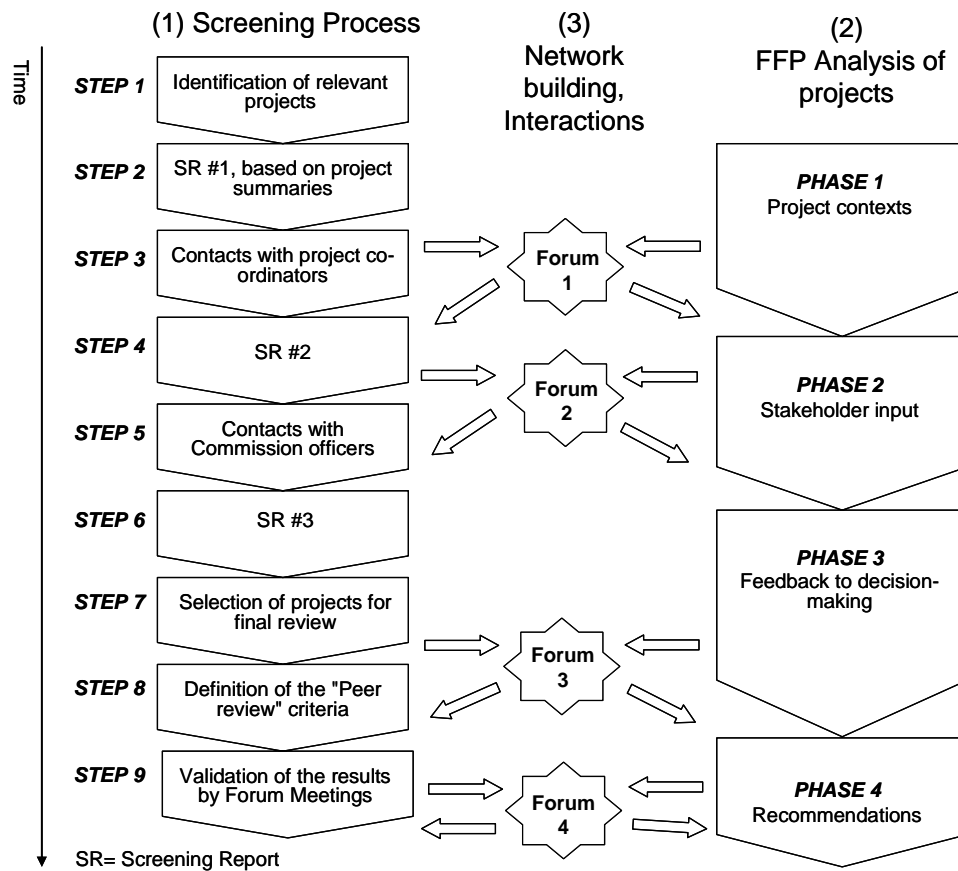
Time

(1) Screening Process

(3) Network building, Interactions

(2) FFP Analysis of projects

STEP 1 Identification of relevant projects

STEP 2 SR #1, based on project summaries

STEP 3 Contacts with project co-ordinators

STEP 4 SR #2

STEP 5 Contacts with Commission officers

STEP 6 SR #3

STEP 7 Selection of projects for final review

STEP 8 Definition of the "Peer review" criteria

STEP 9 Validation of the results by Forum Meetings

Forum 1

Forum 2

Forum 3

Forum 4

PHASE 1 Project contexts

PHASE 2 Stakeholder input

PHASE 3 Feedback to decision-making

PHASE 4 Recommendations

SR= Screening Report